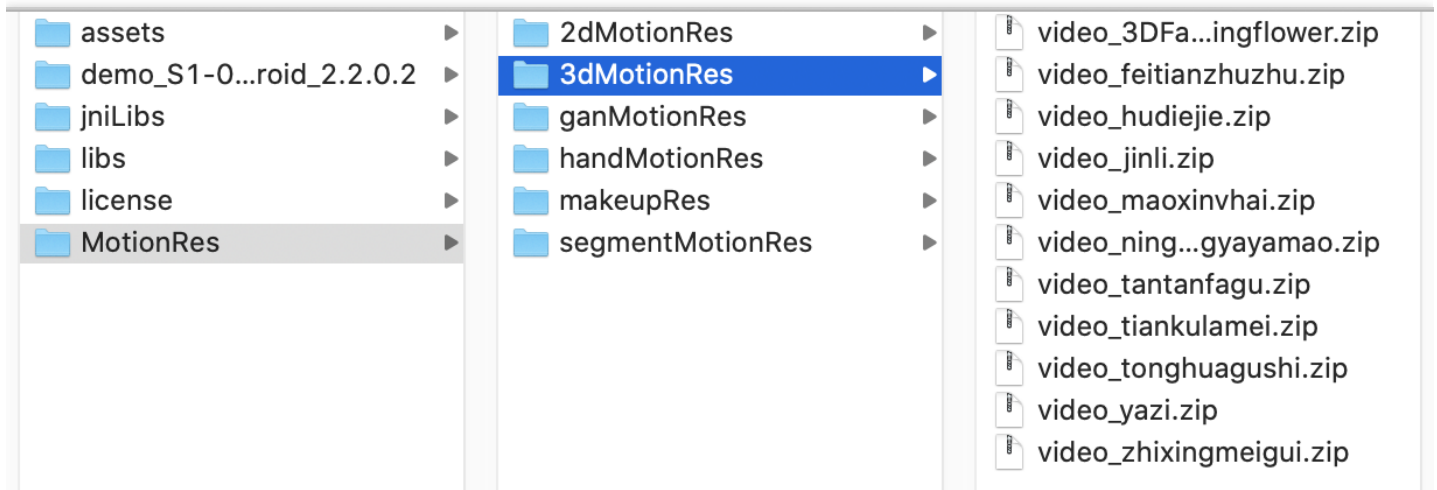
assets
demo_S1-0...roid_2.2.0.2
jniLibs
libs
license
MotionRes

2dMotionRes
3dMotionRes
ganMotionRes
handMotionRes
makeupRes
segmentMotionRes

video_3DFa...ingflower.zip
video_feitianzhuzhu.zip
video_hudiejie.zip
video_jinli.zip
video_maoxinvhai.zip
video_ning...gyayamao.zip
video_tantanfagu.zip
video_tiankulamei.zip
video_tonghuagushi.zip
video_yazi.zip
video_zhixingmeigui.zip